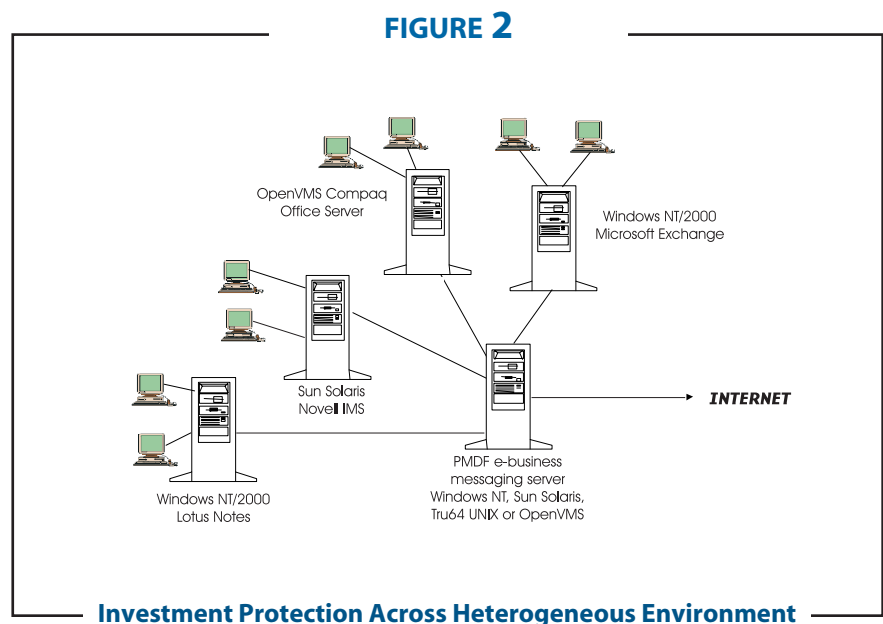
FIGURE 2

OpenVMS Compaq Office Server

Windows NT/2000 Microsoft Exchange

Sun Solaris Novell IMS

INTERNET

Windows NT/2000 Lotus Notes

PMDF e-business messaging server Windows NT, Sun Solaris, Tru64 UNIX or OpenVMS

Investment Protection Across Heterogeneous Environment